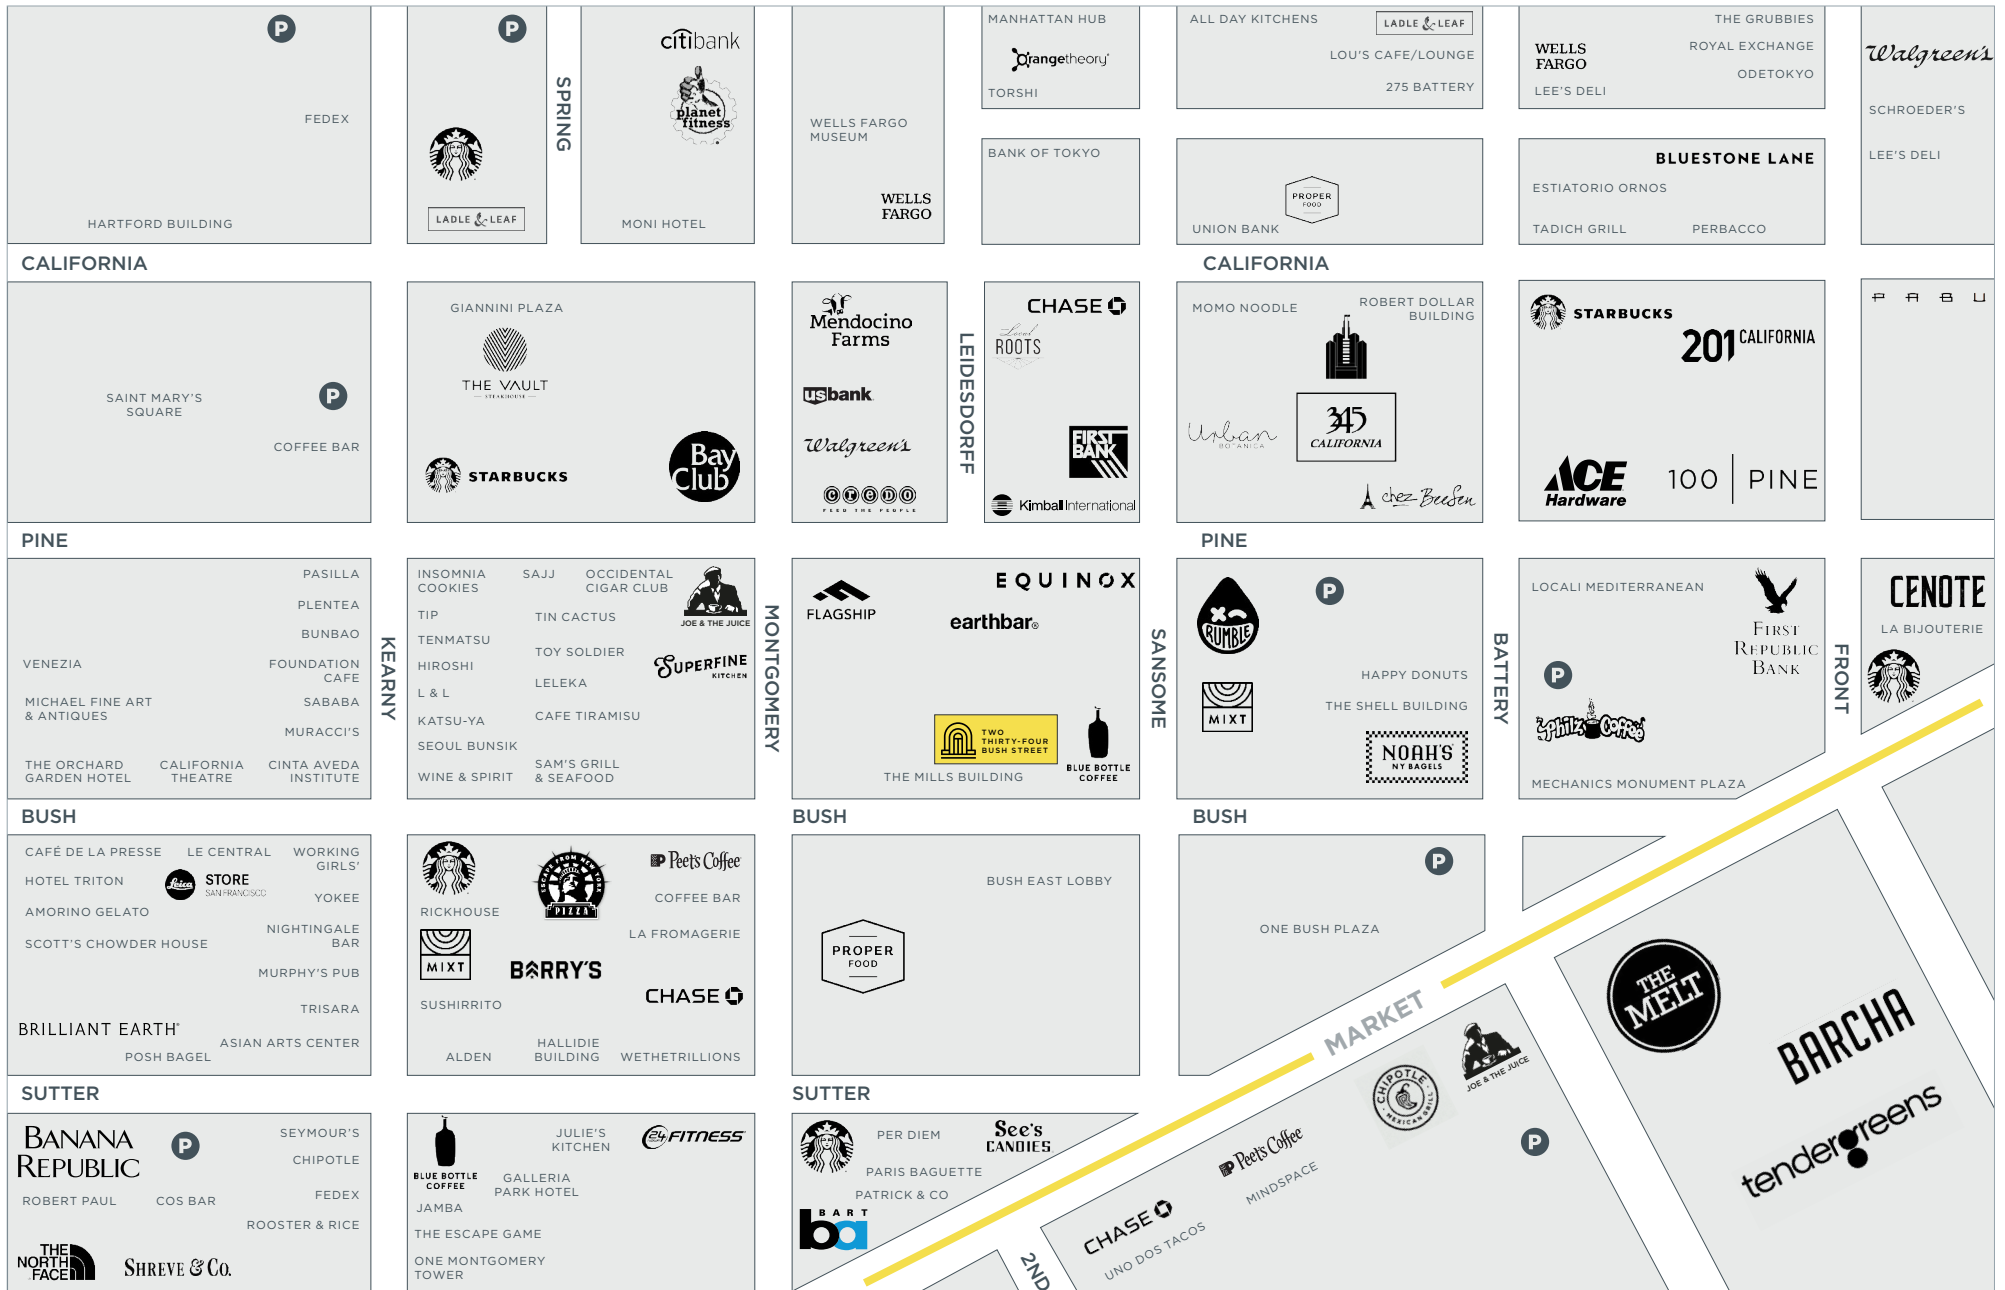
P
FEDEX
HARTFORD BUILDING

P
LADLE & LEAF

SPRING

citibank
planet fitness
MONI HOTEL

WELLS FARGO MUSEUM
WELLS FARGO

MANHATTAN HUB
orangetheory
TORSHI

BANK OF TOKYO

ALL DAY KITCHENS
LADLE & LEAF
LOU'S CAFE/LOUNGE
275 BATTERY

PROPER FOOD
UNION BANK

WELLS FARGO
THE GRUBBIES
ROYAL EXCHANGE
ODETOKYO
LEE'S DELI

BLUESTONE LANE
ESTIATORIO ORNOS
TADICH GRILL
PERBACCO

Walgreens
SCHROEDER'S
LEE'S DELI

CALIFORNIA

CALIFORNIA

SAINT MARY'S SQUARE
P
COFFEE BAR

GIANNINI PLAZA
THE VAULT
STARBUCKS
Bay Club

Mendocino Farms
usbank
Walgreens
FEED THE PEOPLE

LEIDESDORFF

CHASE
Local ROOTS
FIRST BANK
Kimball International

MOMO NOODLE
ROBERT DOLLAR BUILDING
Urban BOTANICA
345 CALIFORNIA
chez Beesen

STARBUCKS
201 CALIFORNIA
ACE Hardware
100 PINE

P A B U

PINE

PINE

PASILLA
PLENTEA
BUNBAO
VENEZIA
FOUNDATION CAFE
MICHAEL FINE ART & ANTIQUES
SABABA
MURACCI'S
THE ORCHARD GARDEN HOTEL
CALIFORNIA THEATRE
CINTA AVEDA INSTITUTE

KEARNY

INSOMNIA COOKIES
SAJJ
OCCIDENTAL CIGAR CLUB
JOE & THE JUICE
TIP
TIN CACTUS
TENMATSU
TOY SOLDIER
SUPERFINE KITCHEN
HIROSHI
LELEKA
L & L
KATSU-YA
CAFE TIRAMISU
SEOUL BUNSIK
SAM'S GRILL & SEAFOOD
WINE & SPIRIT

MONTGOMERY

FLAGSHIP
EQUINOX
earthbar
TWO THIRTY-FOUR BUSH STREET
BLUE BOTTLE COFFEE
THE MILLS BUILDING

SANSOME

RUMBLE
P
MIXT
HAPPY DONUTS
THE SHELL BUILDING
NOAH'S NY BAGELS

BATTERY

LOCALI MEDITERRANEAN
FIRST REPUBLIC BANK
P
Philz Coffee
MECHANICS MONUMENT PLAZA

FRONT

CENOTE
LA BIJOUTERIE

BUSH

BUSH

BUSH

CAFÉ DE LA PRESSE
LE CENTRAL
WORKING GIRLS'
HOTEL TRITON
Leica STORE SAN FRANCISCO
YOKEE
AMORINO GELATO
NIGHTINGALE BAR
SCOTT'S CHOWDER HOUSE
MURPHY'S PUB
TRISARA
BRILLIANT EARTH
ASIAN ARTS CENTER
POSH BAGEL

RICKHOUSE
PIZZA
Peet's Coffee
COFFEE BAR
LA FROMAGERIE
MIXT
BARRY'S
CHASE
SUSHIRRITO
ALDEN
HALLIDIE BUILDING
WETHETRILLIONS

BUSH EAST LOBBY
PROPER FOOD

P
ONE BUSH PLAZA

MARKET

THE MELT
BARCHA
tendergreens
CHIPOTLE MEXICAN GRILL
JOE & THE JUICE
P
Peet's Coffee
MINDSPACE
CHASE
UNO DOS TACOS

SUTTER

SUTTER

BANANA REPUBLIC
P
SEYMOUR'S
CHIPOTLE
FEDEX
ROBERT PAUL
COS BAR
ROOSTER & RICE
THE NORTH FACE
SHREVE & CO.

BLUE BOTTLE COFFEE
JULIE'S KITCHEN
24 FITNESS
GALLERIA PARK HOTEL
JAMBA
THE ESCAPE GAME
ONE MONTGOMERY TOWER

PER DIEM
See's CANDIES
PARIS BAGUETTE
PATRICK & CO
BART ba

2ND